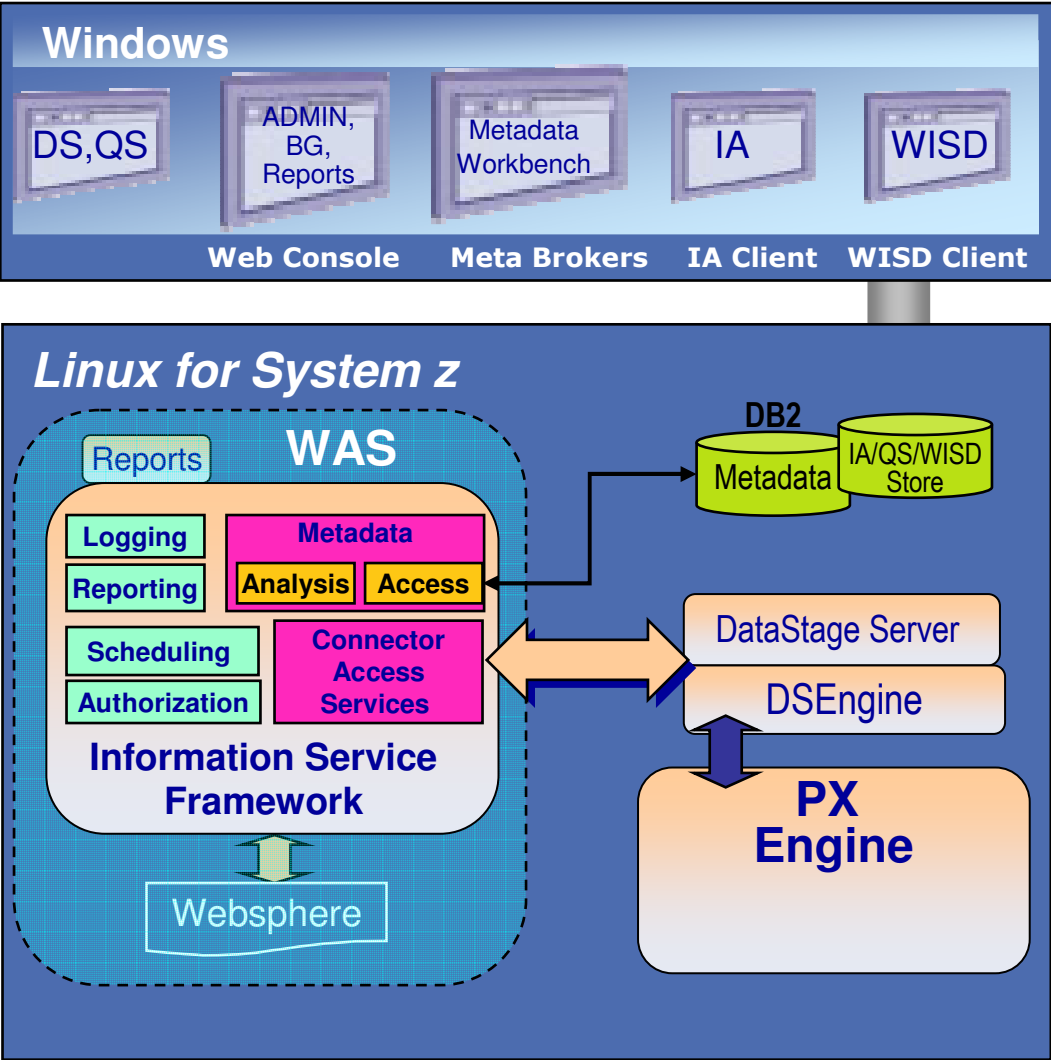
Windows

DS,QS

ADMIN, BG, Reports

Metadata Workbench

IA

WISD

Web Console

Meta Brokers

IA Client

WISD Client

Linux for System z

WAS

Reports

Logging

Reporting

Metadata

Analysis

Access

Scheduling

Authorization

Connector Access Services

Information Service Framework

Websphere

DB2

Metadata

IA/QS/WISD Store

DataStage Server

DSEngine

PX Engine